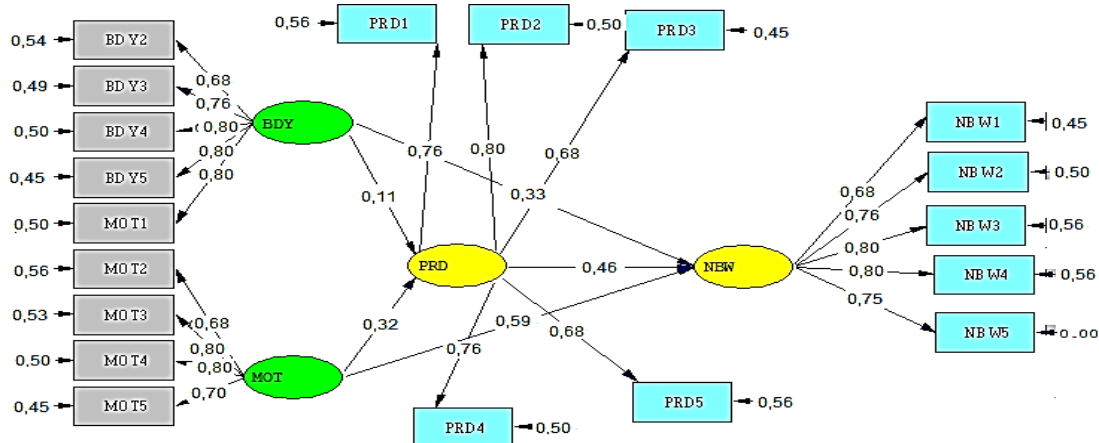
0,54 BDY2
0,49 BDY3
0,50 BDY4
0,45 BDY5
0,50 MOT1
0,56 MOT2
0,53 MOT3
0,50 MOT4
0,45 MOT5

0,68
0,76
0,80
0,80
0,80

BDY

0,68
0,80
0,80
0,70

MOT

0,56 PRD1
PRD2 0,50
PRD3 0,45

0,76
0,80
0,68
0,11
0,33

PRD

0,46
0,32
0,59
0,76
0,68

PRD4 0,50
PRD5 0,56

NBW

0,68
0,76
0,80
0,80
0,75

NBW1 0,45
NBW2 0,50
NBW3 0,56
NBW4 0,56
NBW5 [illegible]